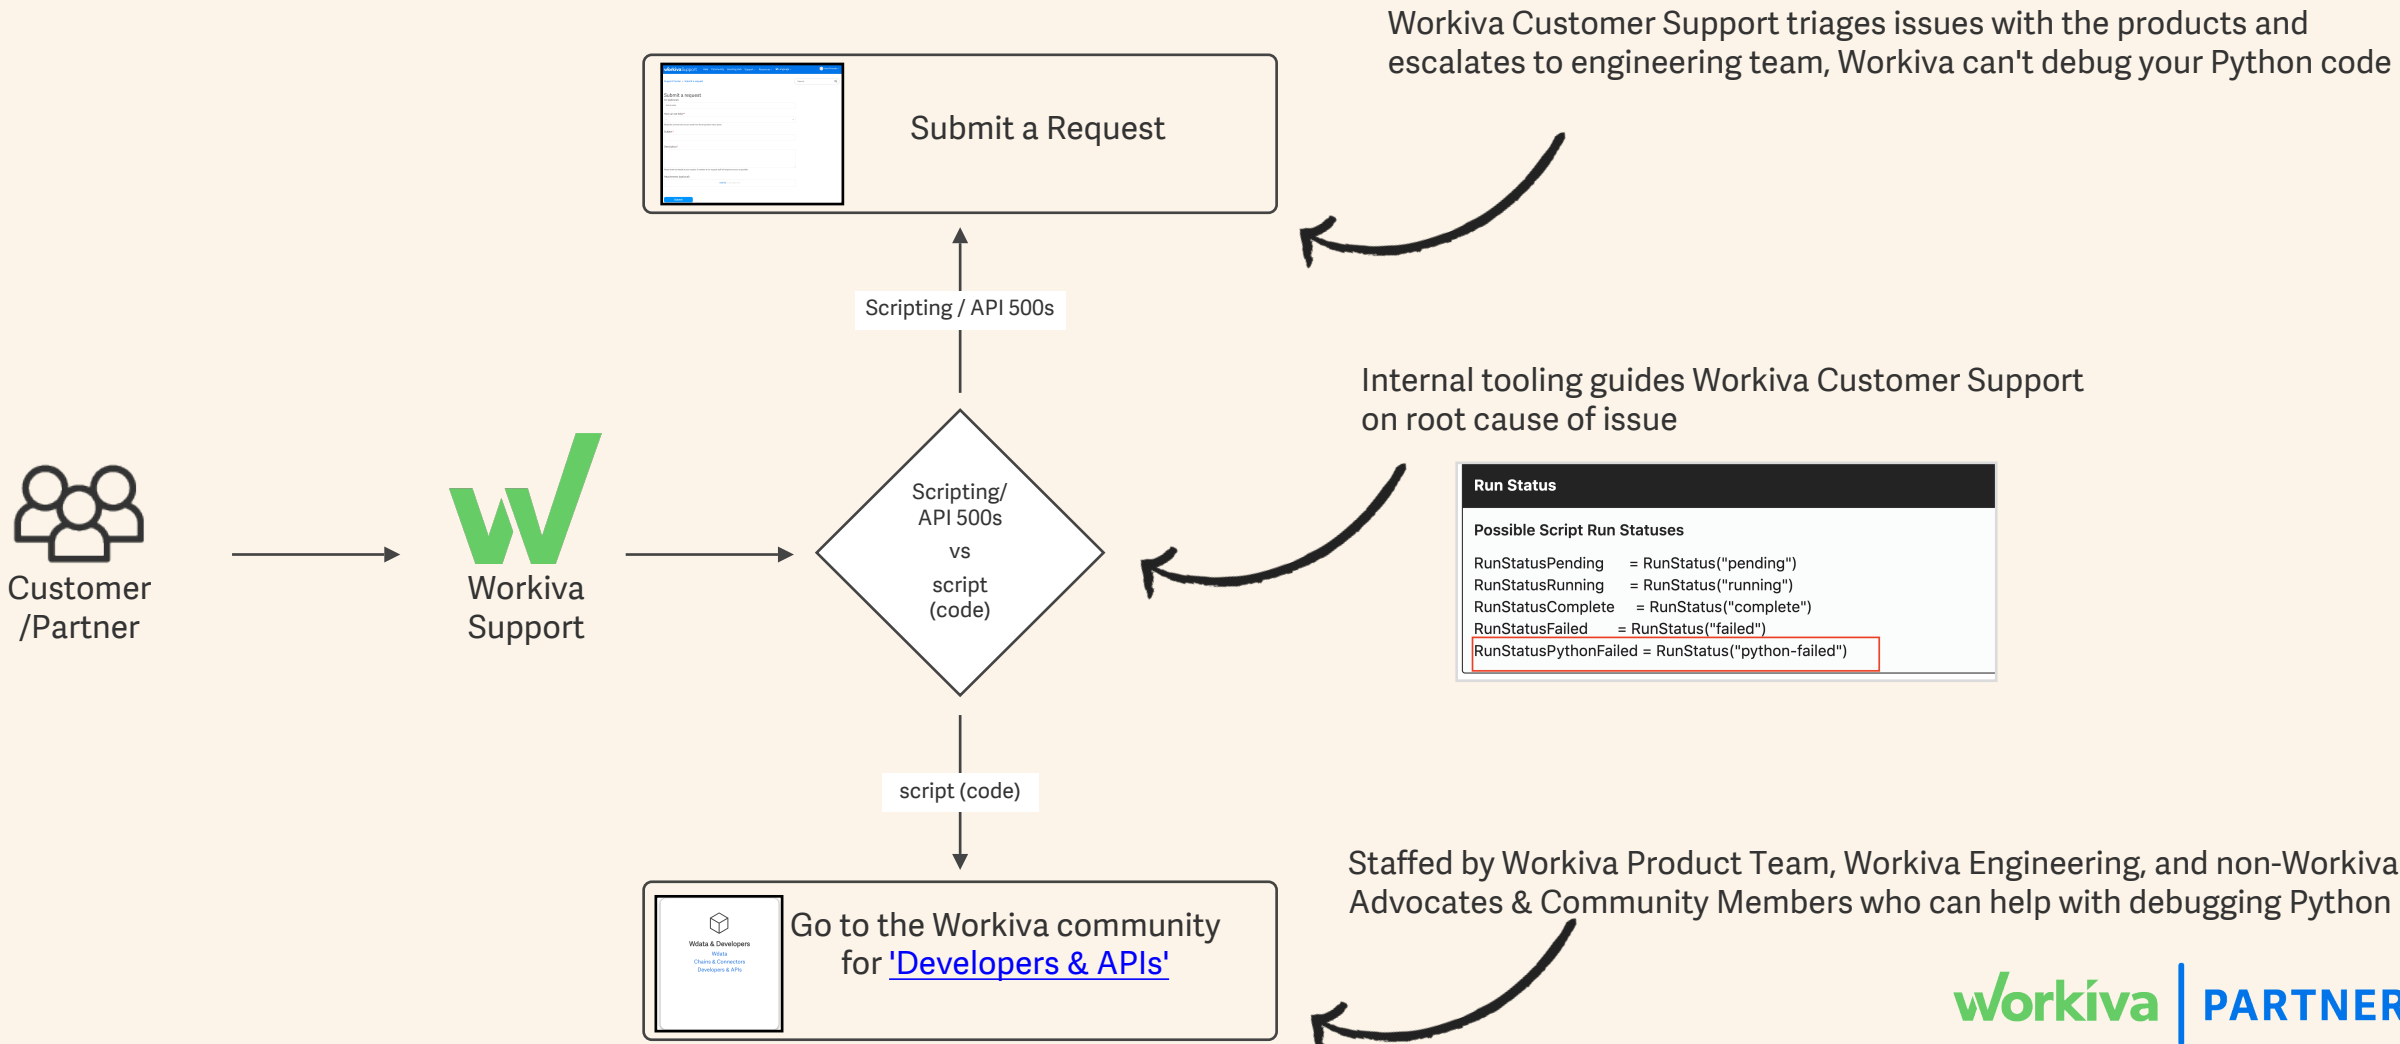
Workiva Customer Support triages issues with the products and escalates to engineering team, Workiva can't debug your Python code

Submit a Request

Scripting / API 500s

Internal tooling guides Workiva Customer Support on root cause of issue

Customer /Partner

Workiva Support

Scripting/ API 500s vs script (code)

Run Status

Possible Script Run Statuses

RunStatusPending = RunStatus("pending")
RunStatusRunning = RunStatus("running")
RunStatusComplete = RunStatus("complete")
RunStatusFailed = RunStatus("failed")
RunStatusPythonFailed = RunStatus("python-failed")

script (code)

Staffed by Workiva Product Team, Workiva Engineering, and non-Workiva Advocates & Community Members who can help with debugging Python

Wdata & Developers
Wdata
Chains & Connectors
Developers & APIs

Go to the Workiva community for 'Developers & APIs'

workiva | PARTNER